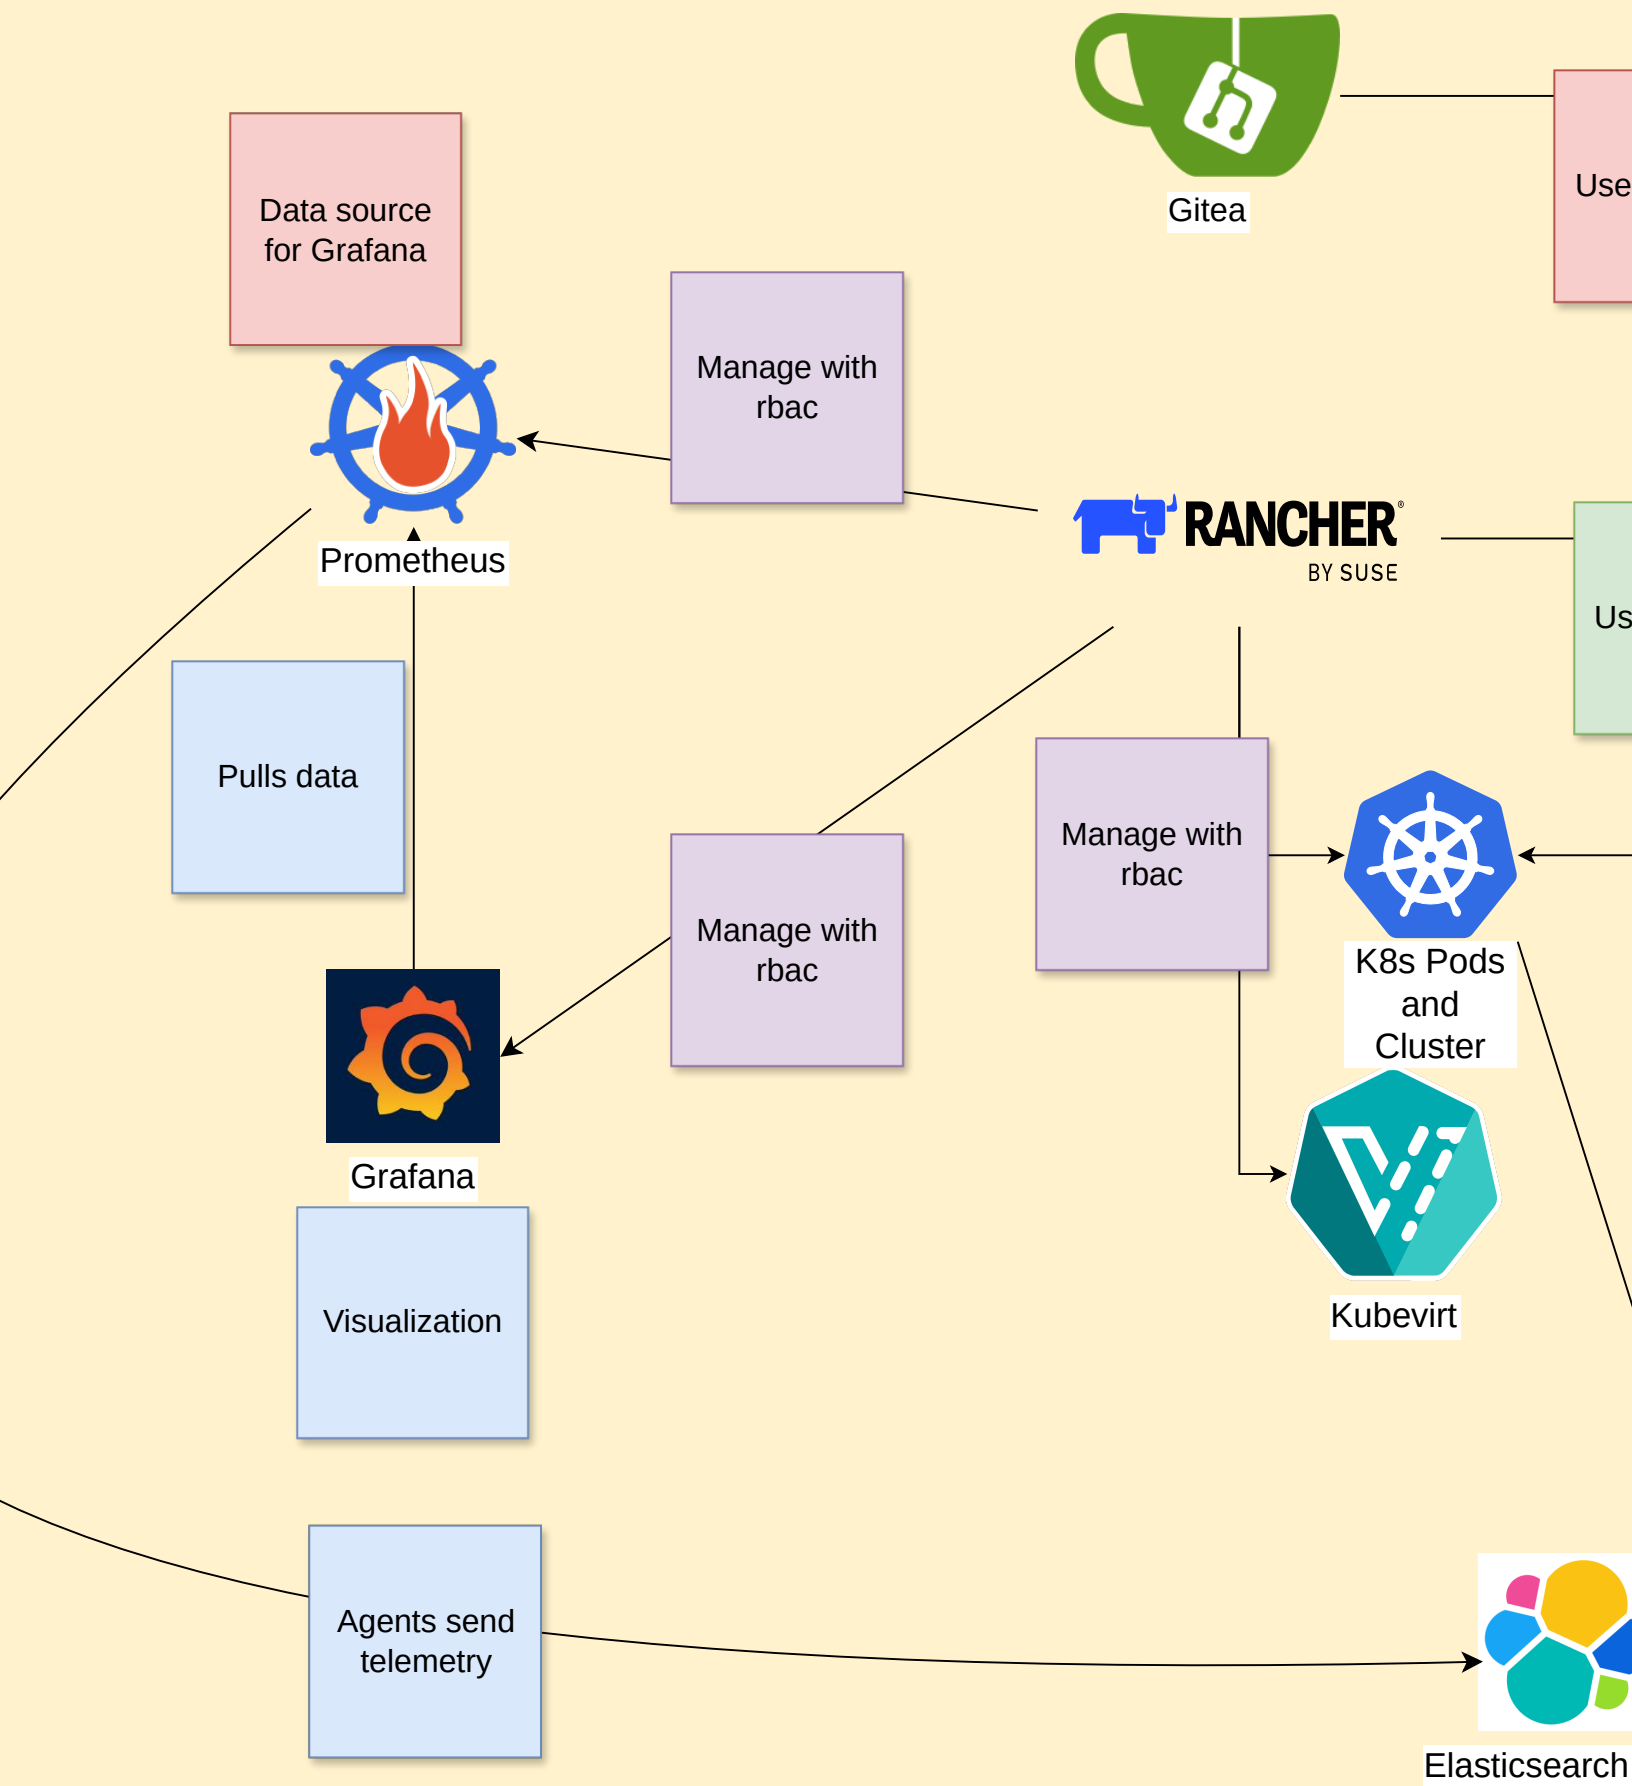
Gitea

Use

Data source for Grafana

Manage with rbac

RANCHER BY SUSE

Prometheus

Us

Pulls data

Manage with rbac

Manage with rbac

K8s Pods and Cluster

Grafana

Kubevirt

Visualization

Agents send telemetry

Elasticsearch